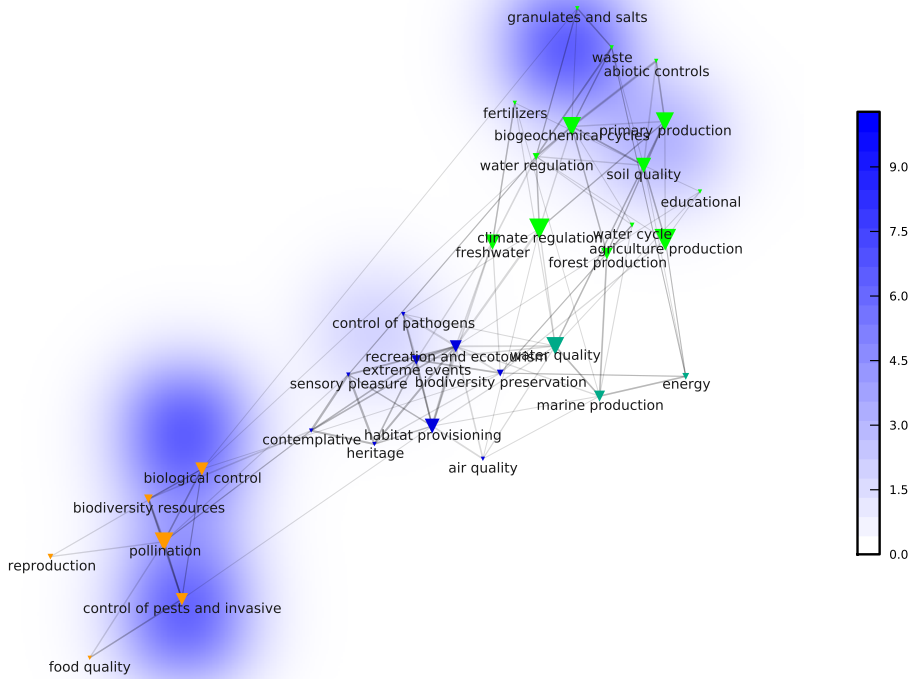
granulates and salts
waste
abiotic controls
fertilizers
primary production
biogeochemical cycles
water regulation
soil quality
educational
climate regulation
water cycle
freshwater
agriculture production
forest production
control of pathogens
recreation and ecotourism
water quality
extreme events
sensory pleasure
biodiversity preservation
energy
marine production
contemplative
habitat provisioning
heritage
air quality
biological control
biodiversity resources
pollination
reproduction
control of pests and invasive
food quality

9.0
7.5
6.0
4.5
3.0
1.5
0.0